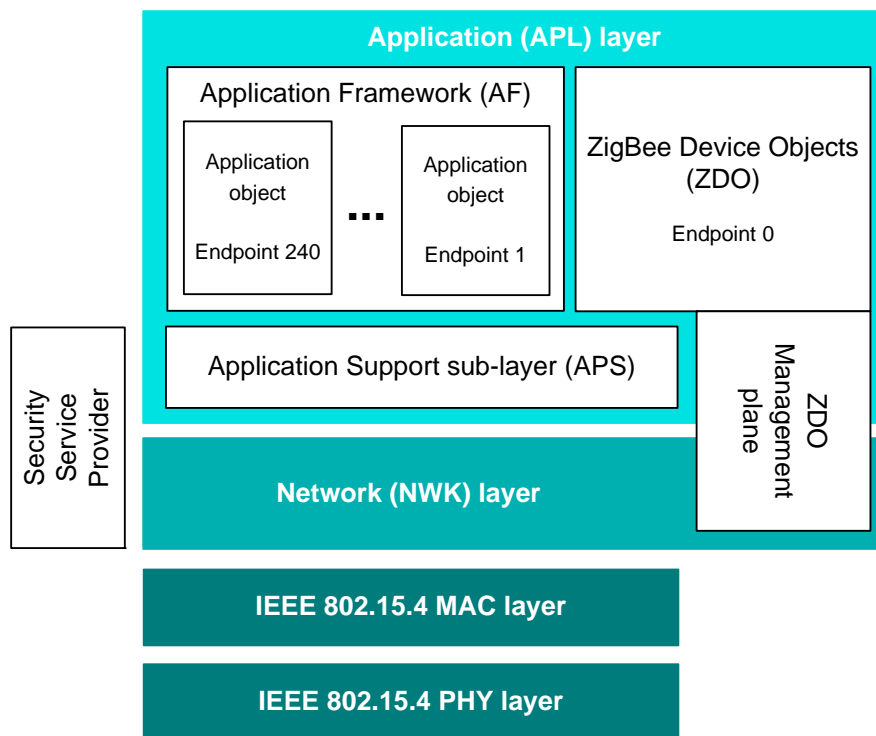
Application (APL) layer

Application Framework (AF)

Application object

Endpoint 240

...

Application object

Endpoint 1

ZigBee Device Objects (ZDO)

Endpoint 0

Application Support sub-layer (APS)

ZDO Management plane

Security Service Provider

Network (NWK) layer

IEEE 802.15.4 MAC layer

IEEE 802.15.4 PHY layer